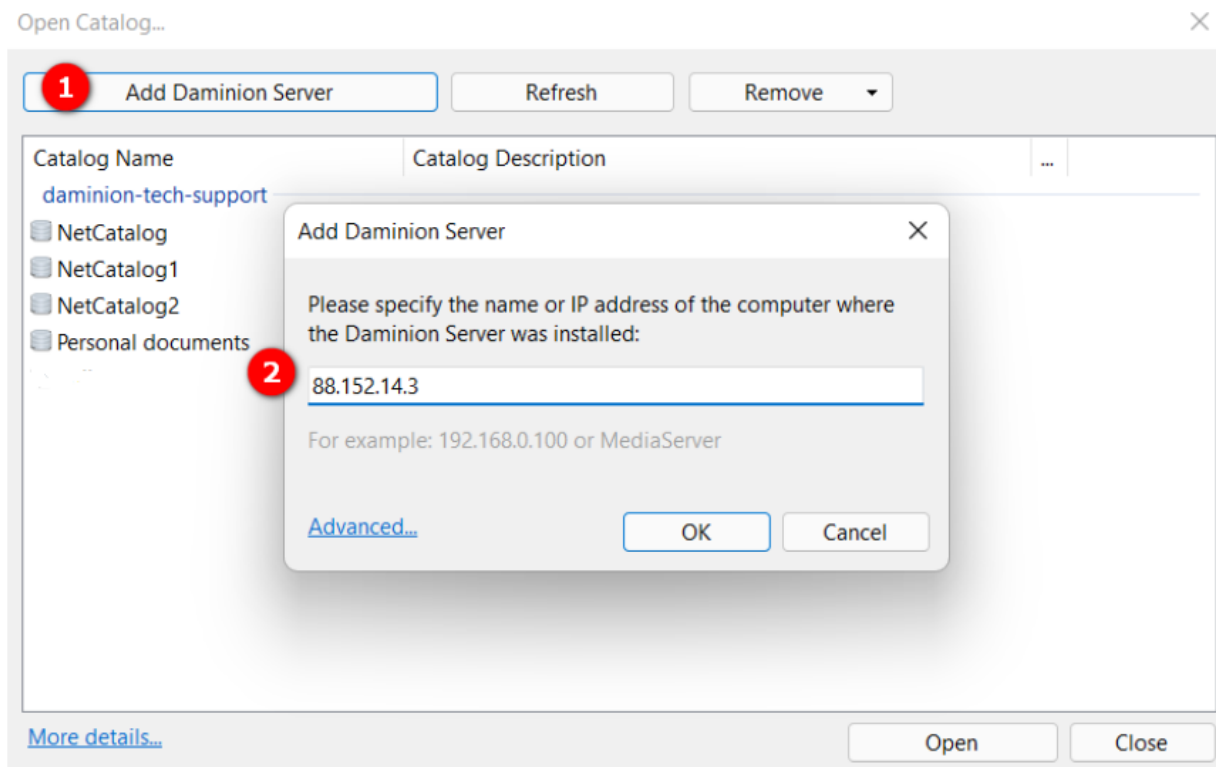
Open Catalog...

1 Add Daminion Server
Refresh
Remove

| Catalog Name | Catalog Description | ... |
|---|---|---|

daminion-tech-support
NetCatalog
NetCatalog1
NetCatalog2
Personal documents

Add Daminion Server

Please specify the name or IP address of the computer where the Daminion Server was installed:

2 88.152.14.3

For example: 192.168.0.100 or MediaServer

Advanced...
OK
Cancel

More details...
Open
Close